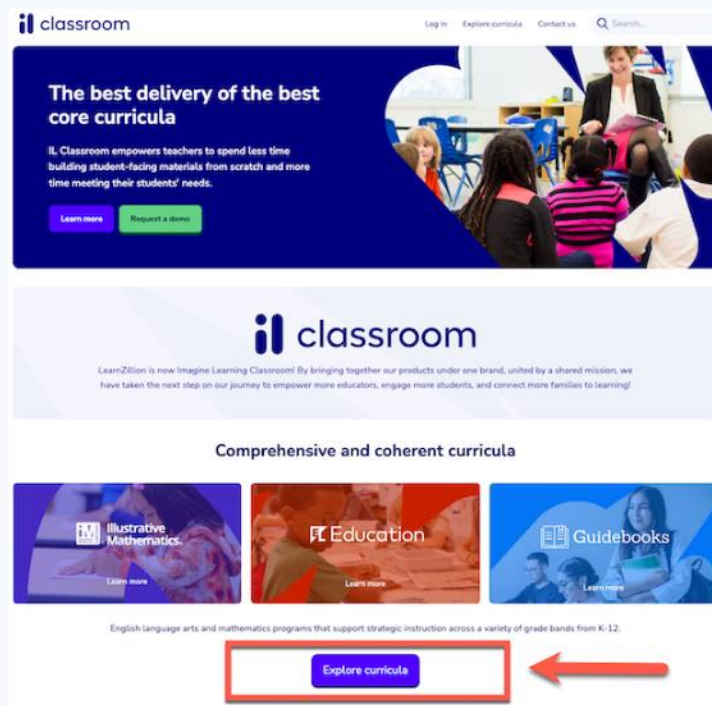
il classroom

Log in Explore curricula Contact us Search...

The best delivery of the best core curricula

IL Classroom empowers teachers to spend less time building student-facing materials from scratch and more time meeting their students' needs.

Learn more Request a demo

il classroom

LearnZillion is now Imagine Learning Classroom! By bringing together our products under one brand, united by a shared mission, we have taken the next step on our journey to empower more educators, engage more students, and connect more families to learning!

Comprehensive and coherent curricula

IM Illustrative Mathematics
Learn more

EL Education
Learn more

Guidebooks
Learn more

English language arts and mathematics programs that support strategic instruction across a variety of grade bands from K-12.

Explore curricula